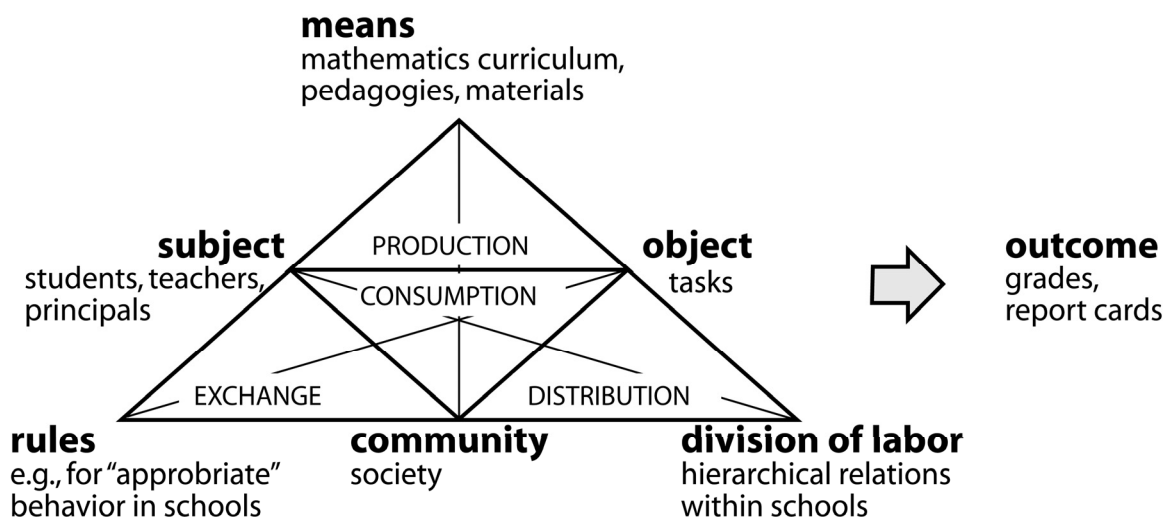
**means**
mathematics curriculum, pedagogies, materials

**subject**
students, teachers, principals

PRODUCTION

**object**
tasks

**outcome**
grades, report cards

CONSUMPTION

EXCHANGE

DISTRIBUTION

**rules**
e.g., for "approbriate" behavior in schools

**community**
society

**division of labor**
hierarchical relations within schools